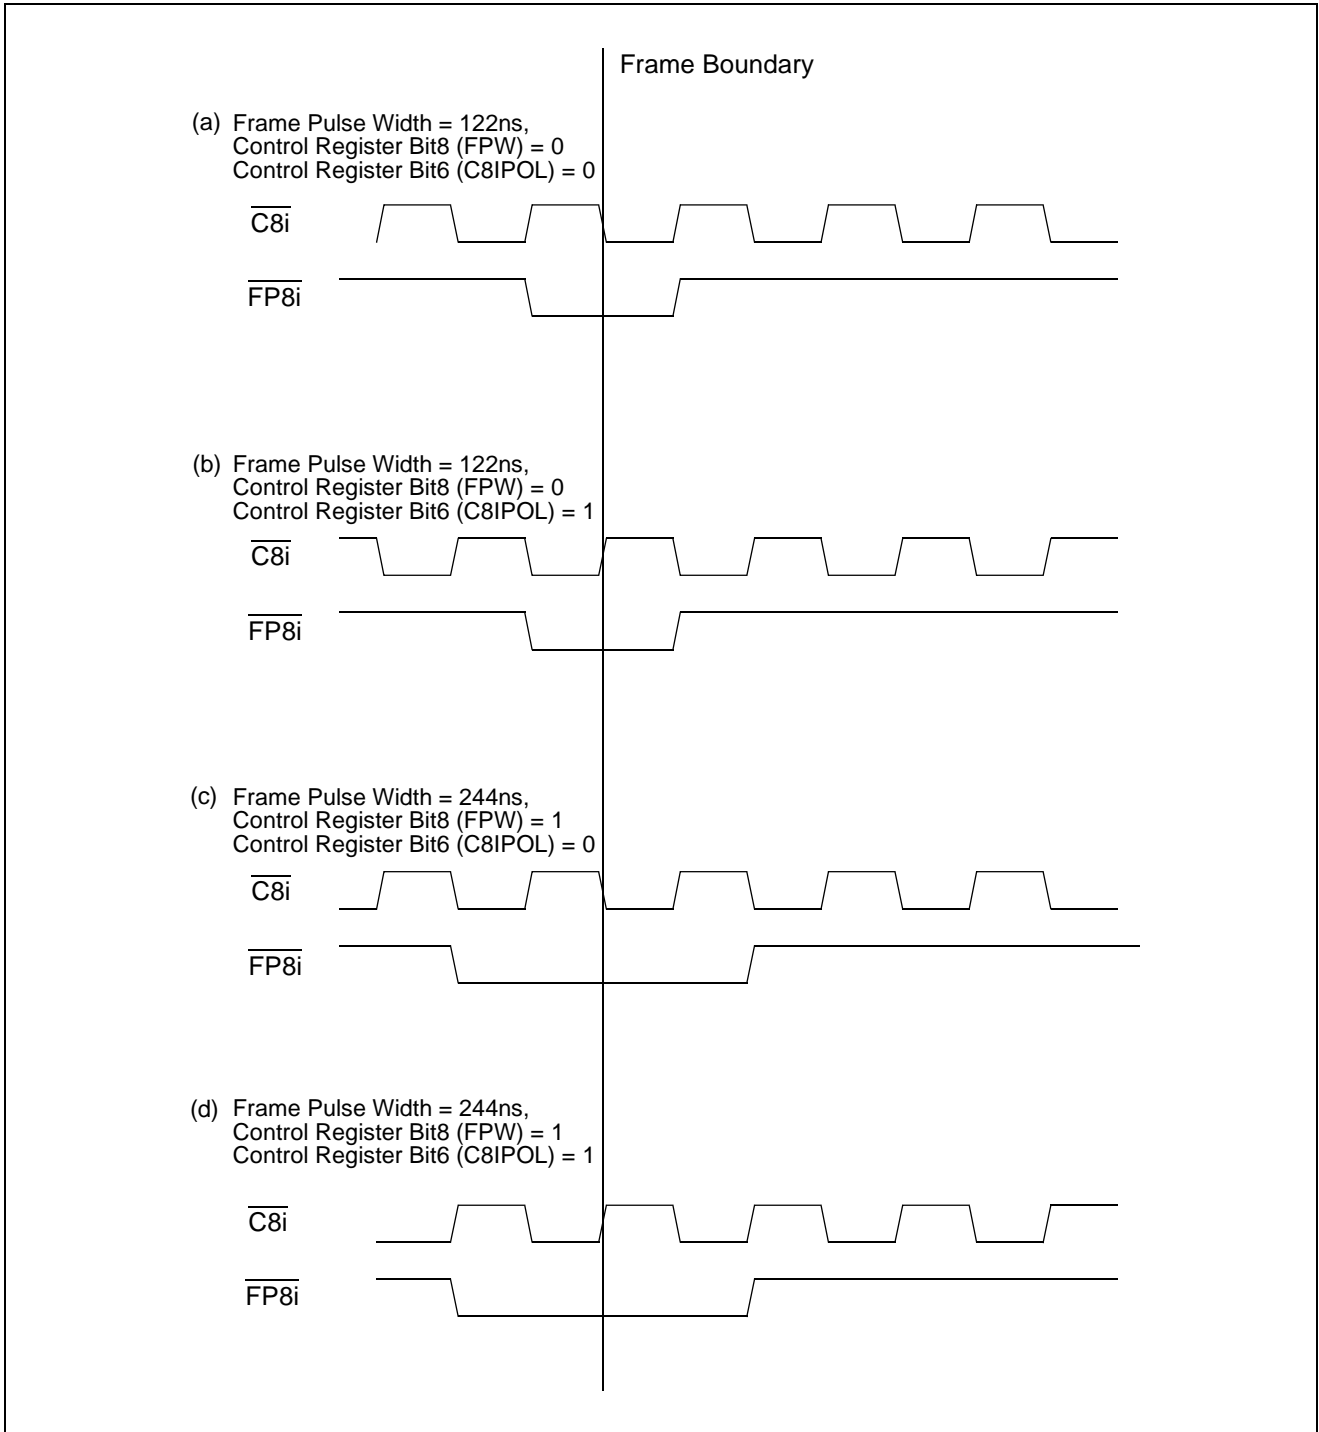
Frame Boundary

(a) Frame Pulse Width = 122ns,
Control Register Bit8 (FPW) = 0
Control Register Bit6 (C8IPOL) = 0

$\overline{\text{C8i}}$

$\overline{\text{FP8i}}$

(b) Frame Pulse Width = 122ns,
Control Register Bit8 (FPW) = 0
Control Register Bit6 (C8IPOL) = 1

$\overline{\text{C8i}}$

$\overline{\text{FP8i}}$

(c) Frame Pulse Width = 244ns,
Control Register Bit8 (FPW) = 1
Control Register Bit6 (C8IPOL) = 0

$\overline{\text{C8i}}$

$\overline{\text{FP8i}}$

(d) Frame Pulse Width = 244ns,
Control Register Bit8 (FPW) = 1
Control Register Bit6 (C8IPOL) = 1

$\overline{\text{C8i}}$

$\overline{\text{FP8i}}$